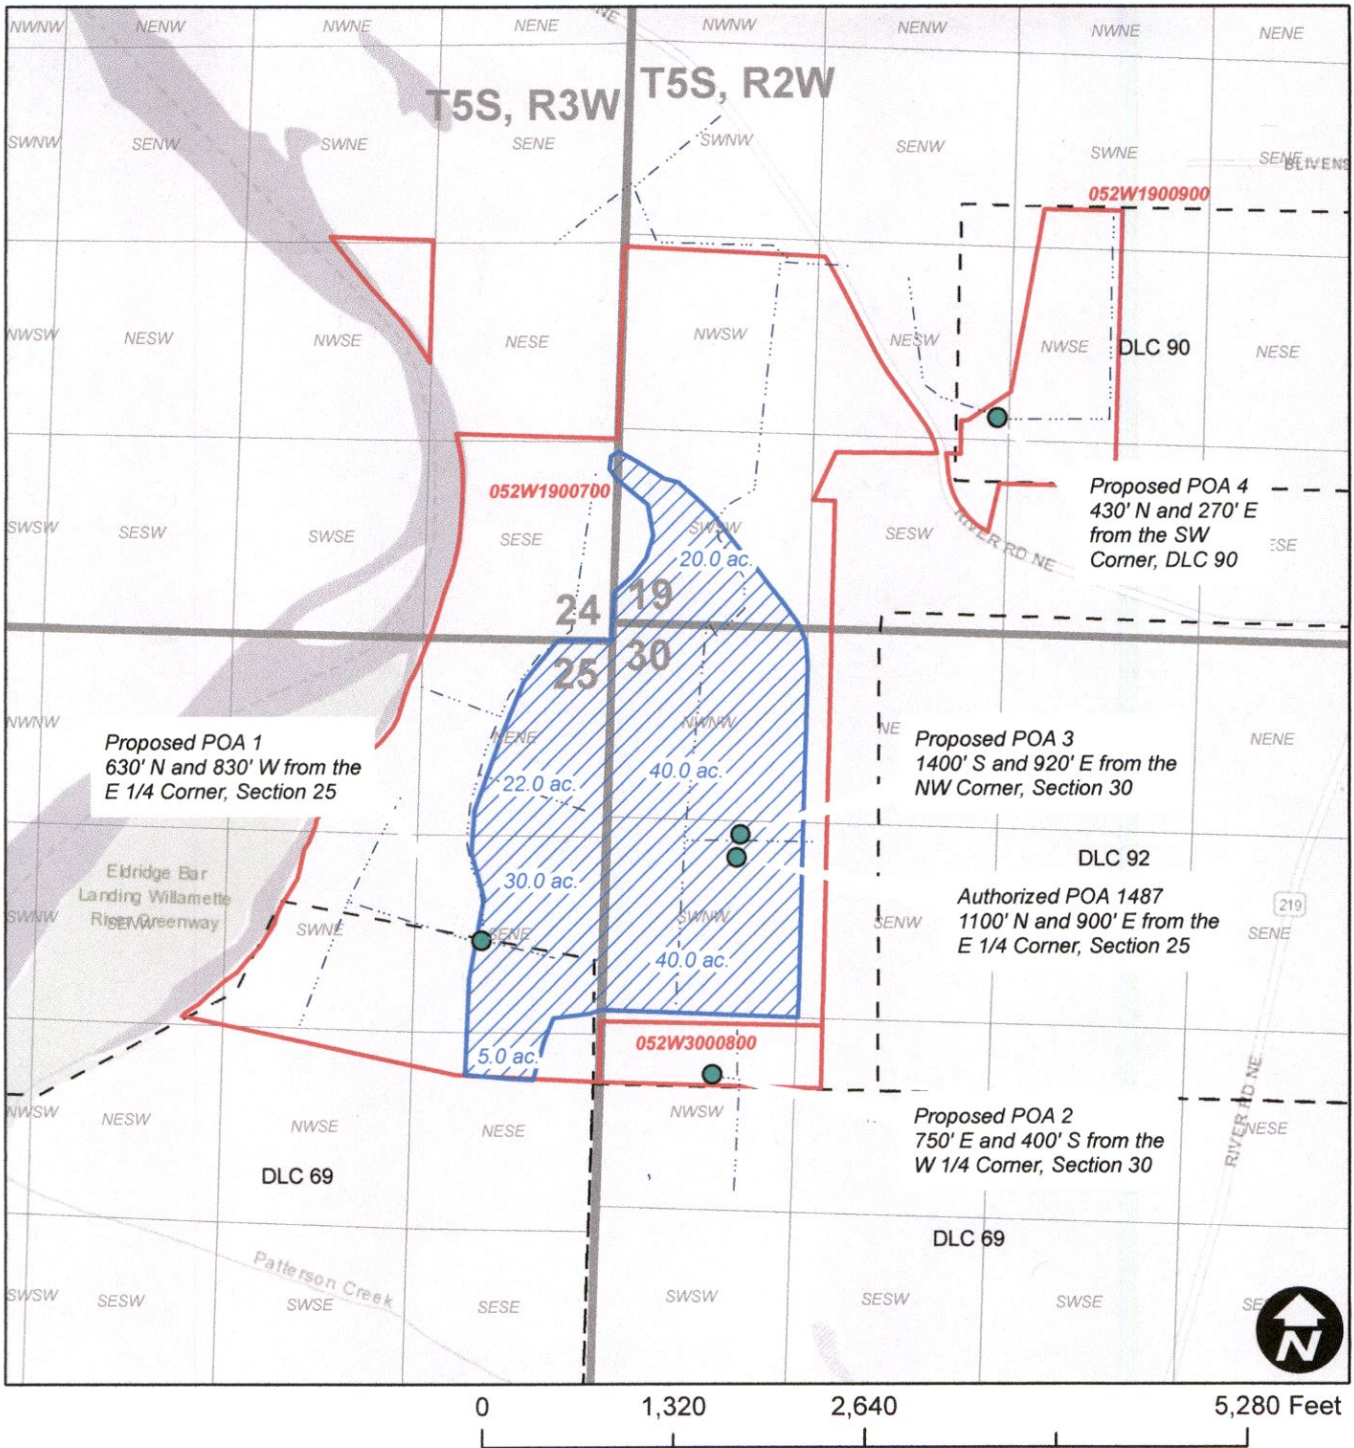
NWNW NENW NWNE NENE NWNW NENW NWNE NENE

T5S, R3W T5S, R2W

SWNW SENW SWNE SENE SWNW SENW SWNE SENE

BLIVENS

052W1900900

NWSW NESW NWSE NESE NWSW NESW NWSE DLC 90 NESE

Proposed POA 4
430' N and 270' E
from the SW
Corner, DLC 90

052W1900700

SWSW SESW SWSE SESE SWSW SESW

20.0 ac.

RIVER RD NE

24 19
25 30

NWNW NENE NWNW NE NENE

Proposed POA 1
630' N and 830' W from the
E 1/4 Corner, Section 25

22.0 ac. 40.0 ac.

Proposed POA 3
1400' S and 920' E from the
NW Corner, Section 30

DLC 92

Eldridge Bar Landing Willamette River Greenway

SWSW SENW SWNE SENE SWNW SENW

30.0 ac. 40.0 ac.

Authorized POA 1487
1100' N and 900' E from the
E 1/4 Corner, Section 25

219 SENE

5.0 ac. 052W3000800

NWSW NESW NWSE NESE NWSW NESE

Proposed POA 2
750' E and 400' S from the
W 1/4 Corner, Section 30

DLC 69 DLC 69

RIVER RD NE

Patterson Creek

SWSW SESW SWSE SESE SWSW SESW SWSE SE

N

0 1,320 2,640 5,280 Feet